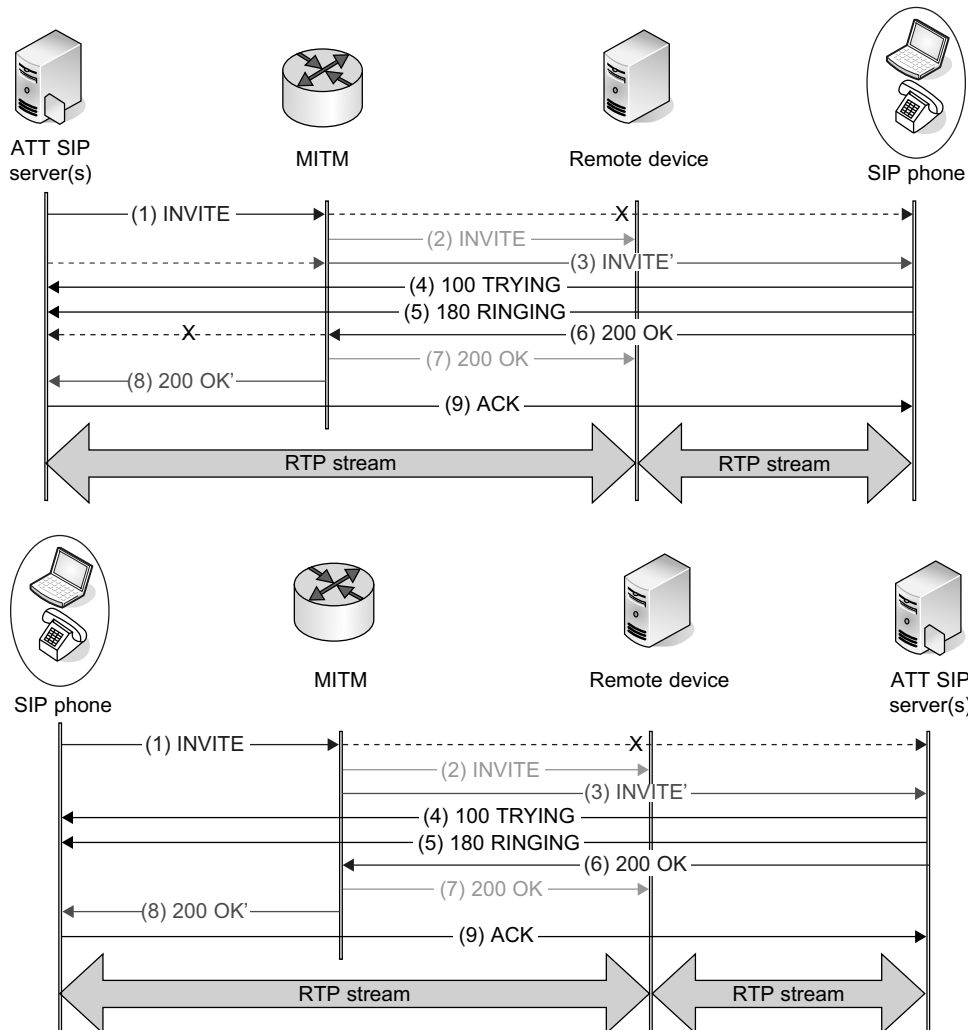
ATT SIP server(s)

MITM

Remote device

SIP phone

(1) INVITE

X

(2) INVITE

(3) INVITE'

(4) 100 TRYING

(5) 180 RINGING

X

(6) 200 OK

(7) 200 OK

(8) 200 OK'

(9) ACK

RTP stream

RTP stream

SIP phone

MITM

Remote device

ATT SIP server(s)

(1) INVITE

X

(2) INVITE

(3) INVITE'

(4) 100 TRYING

(5) 180 RINGING

(6) 200 OK

(7) 200 OK

(8) 200 OK'

(9) ACK

RTP stream

RTP stream